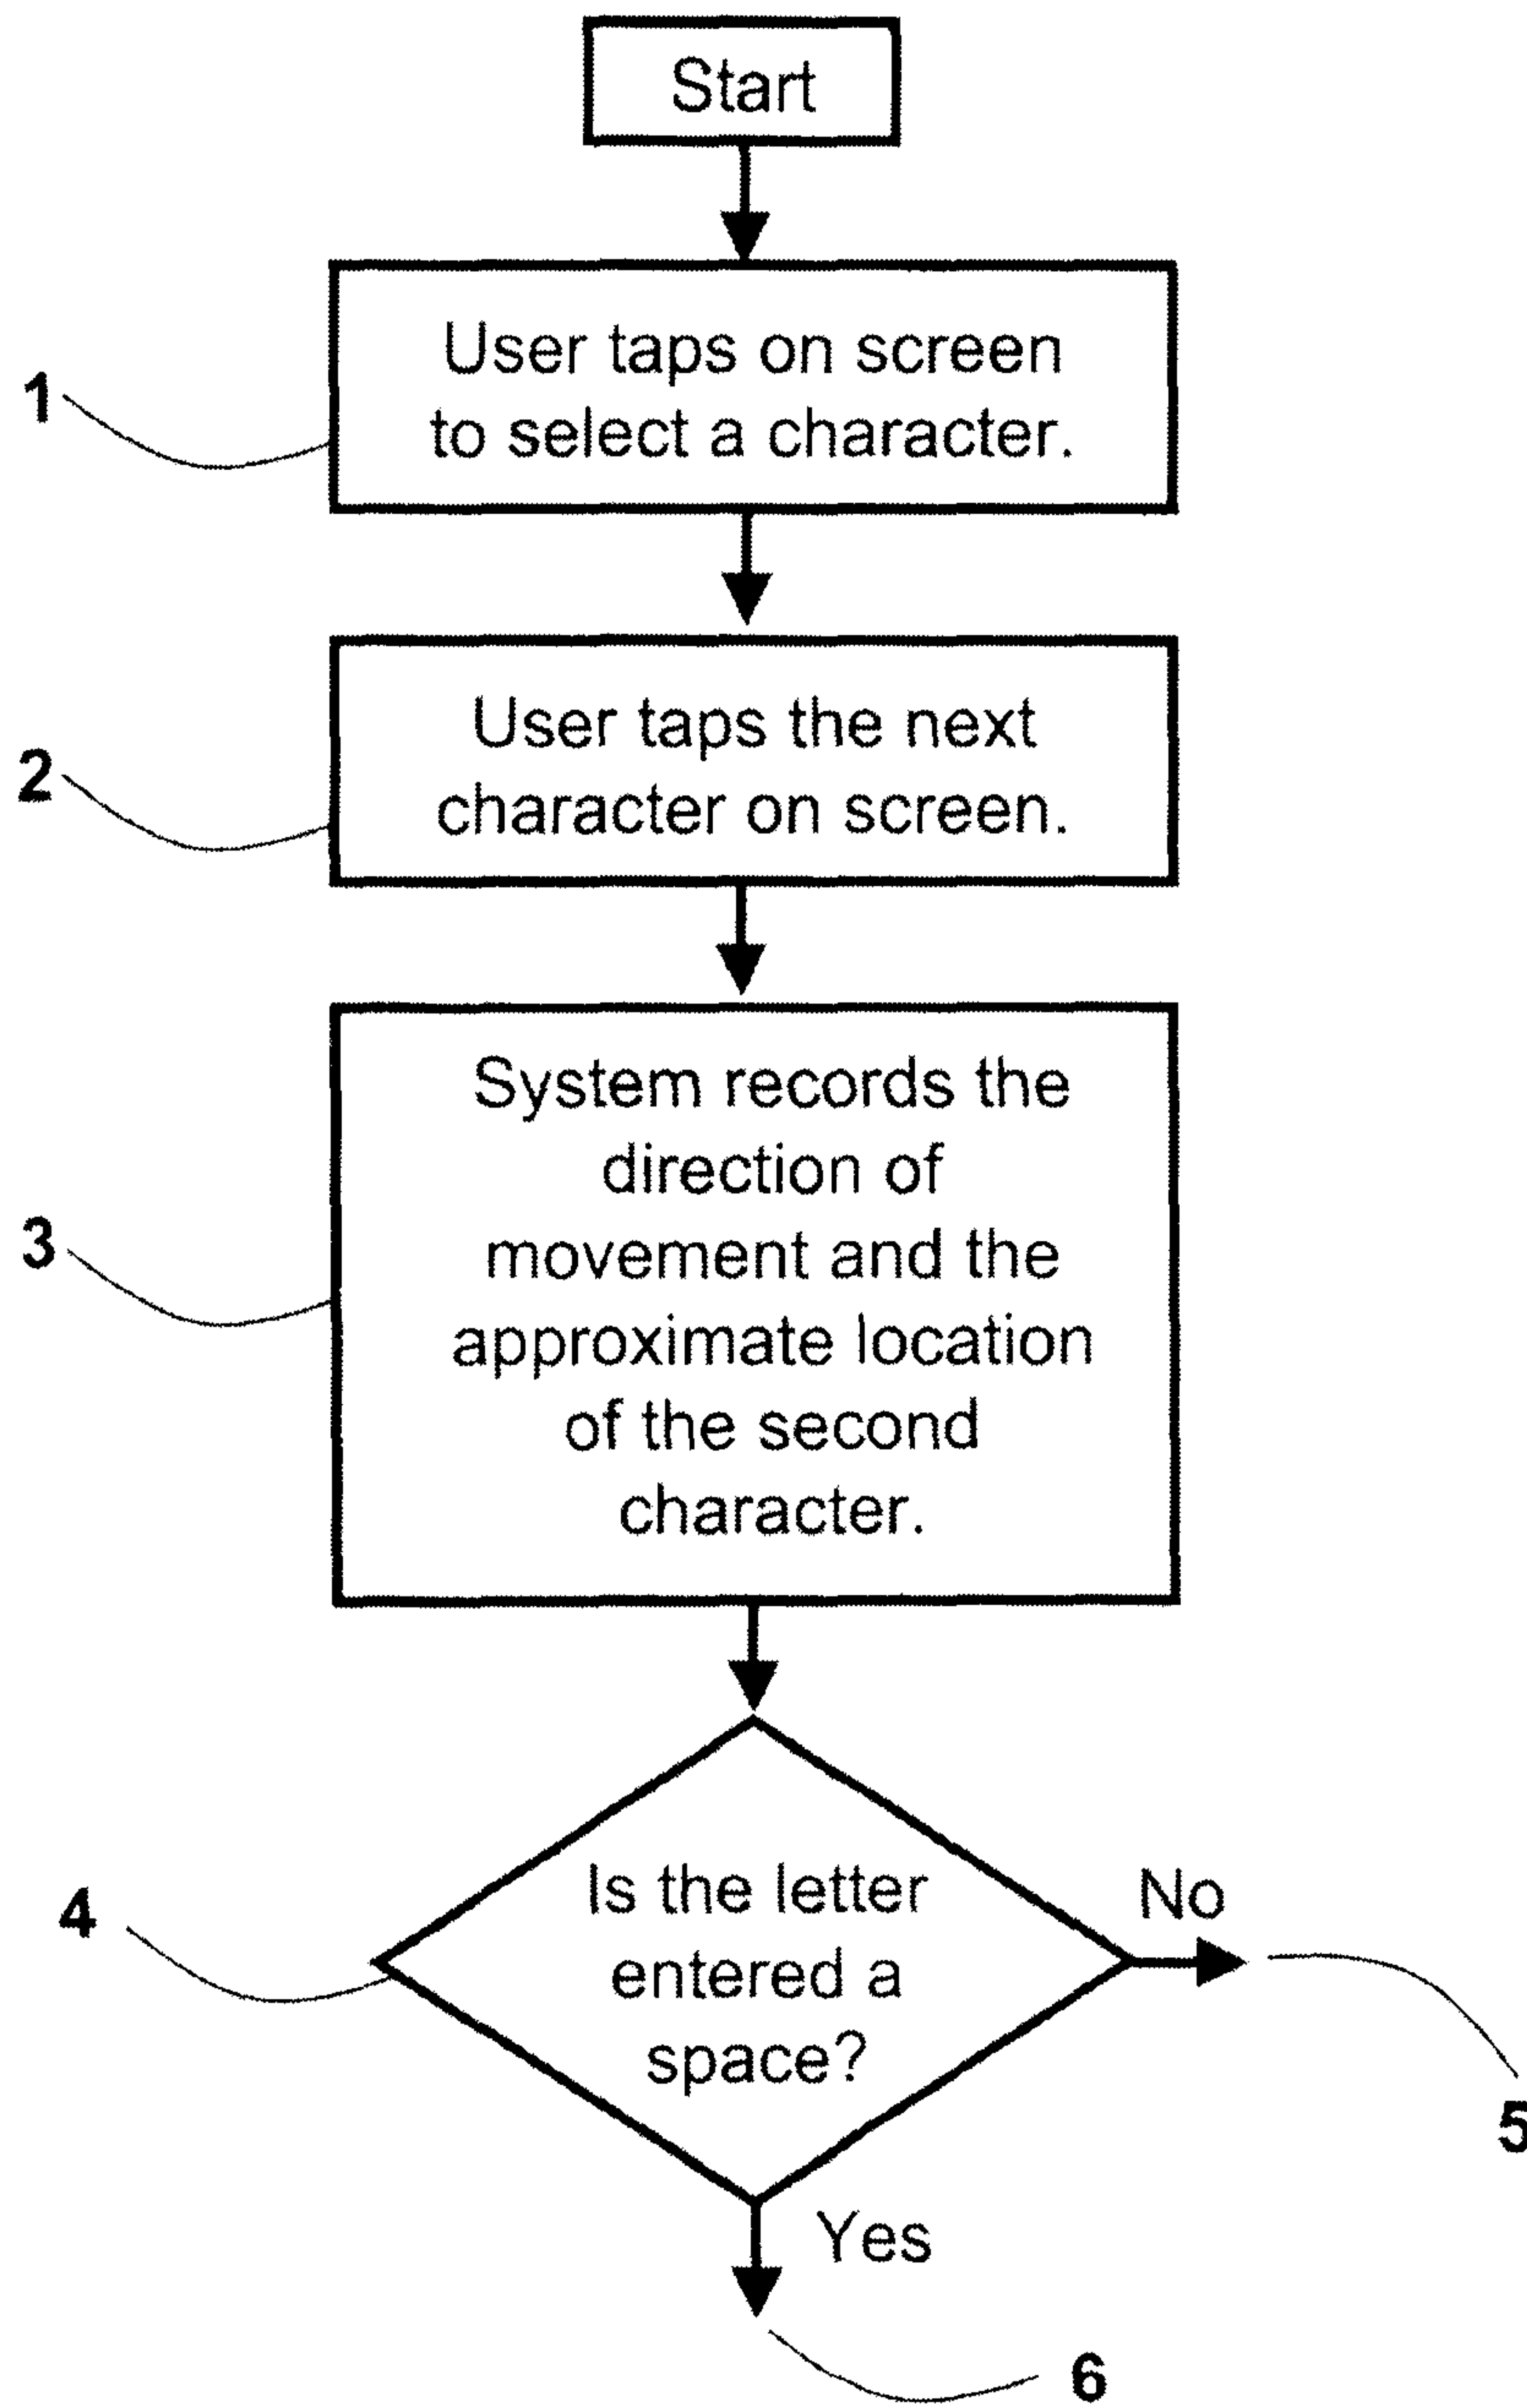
Start

1

User taps on screen to select a character.

2

User taps the next character on screen.

3

System records the direction of movement and the approximate location of the second character.

4

Is the letter entered a space?

No

5

Yes

6